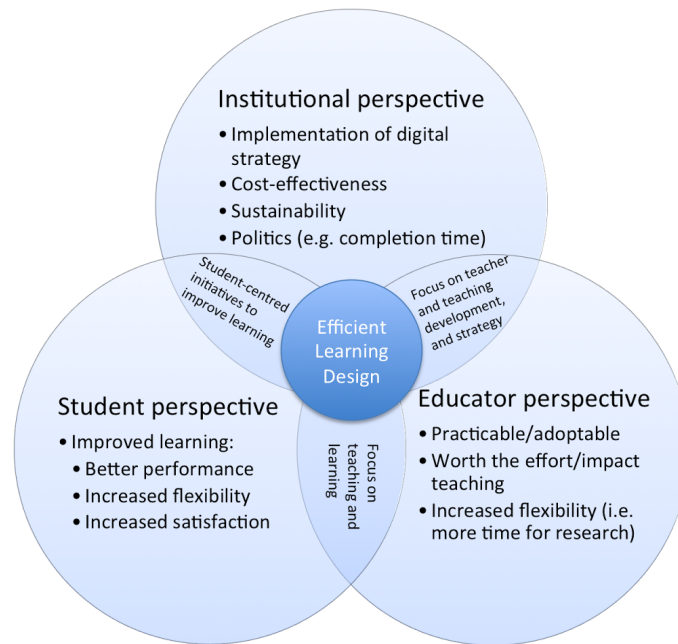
Institutional perspective
• Implementation of digital strategy
• Cost-effectiveness
• Sustainability
• Politics (e.g. completion time)

Student-centred initiatives to improve learning

Focus on teacher and teaching development, and strategy

Efficient Learning Design

Student perspective
• Improved learning:
• Better performance
• Increased flexibility
• Increased satisfaction

Focus on teaching and learning

Educator perspective
• Practicable/adoptable
• Worth the effort/impact teaching
• Increased flexibility (i.e. more time for research)